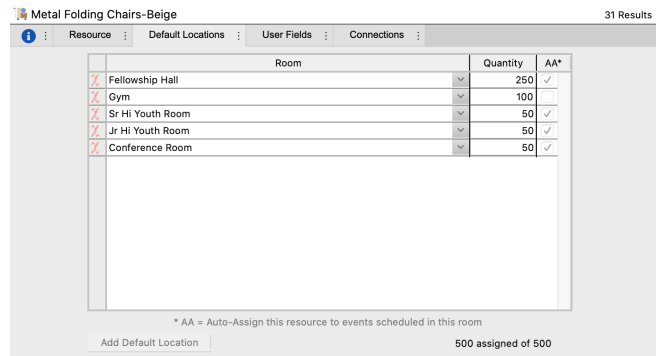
Metal Folding Chairs-Beige

31 Results

Resource | Default Locations | User Fields | Connections

| Room | Quantity | AA* |
|---|---|---|
| Fellowship Hall | 250 | ✓ |
| Gym | 100 | |
| Sr Hi Youth Room | 50 | ✓ |
| Jr Hi Youth Room | 50 | ✓ |
| Conference Room | 50 | ✓ |

* AA = Auto-Assign this resource to events scheduled in this room

Add Default Location

500 assigned of 500